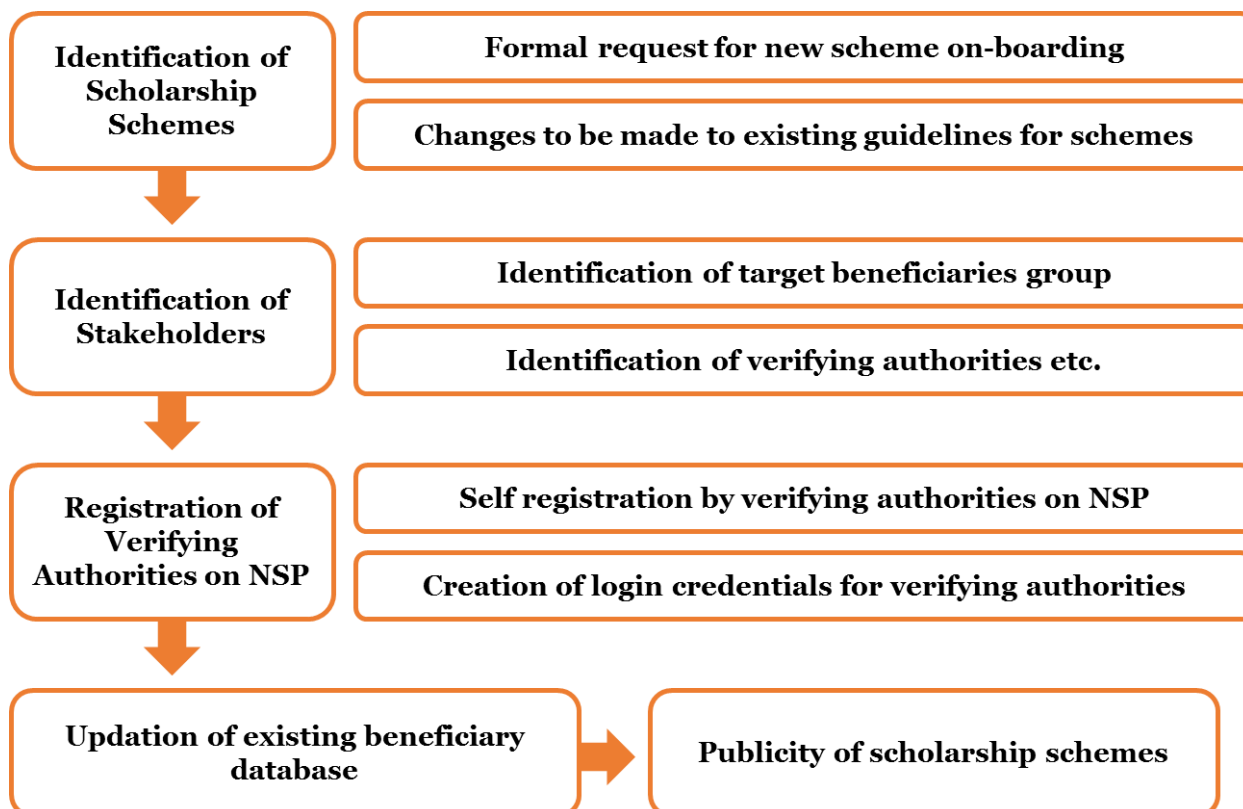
Identification of Scholarship Schemes

Formal request for new scheme on-boarding

Changes to be made to existing guidelines for schemes

Identification of Stakeholders

Identification of target beneficiaries group

Identification of verifying authorities etc.

Registration of Verifying Authorities on NSP

Self registration by verifying authorities on NSP

Creation of login credentials for verifying authorities

Updation of existing beneficiary database

Publicity of scholarship schemes